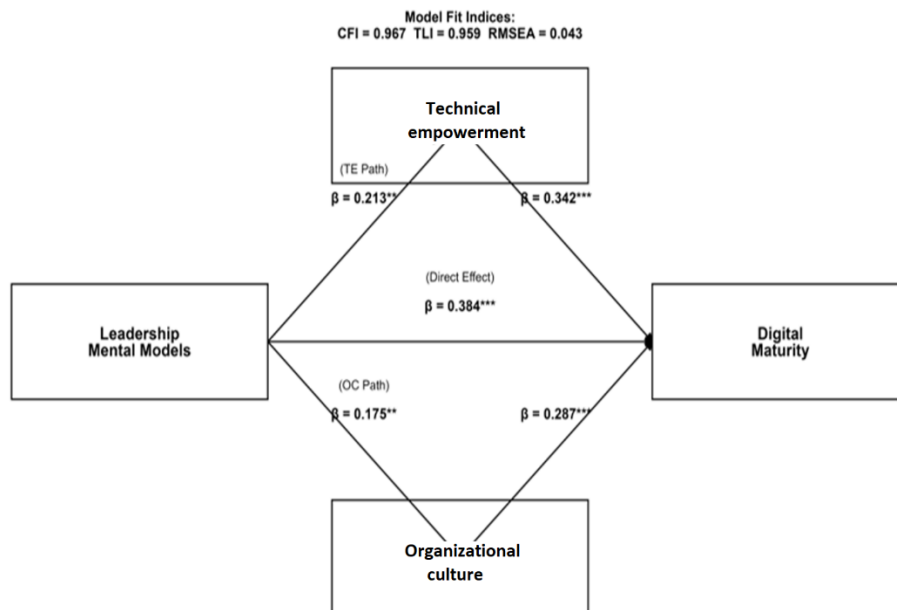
Model Fit Indices:
CFI = 0.967 TLI = 0.959 RMSEA = 0.043

Technical empowerment

(TE Path)

β = 0.213**

β = 0.342***

(Direct Effect)

β = 0.384***

Leadership Mental Models

Digital Maturity

(OC Path)

β = 0.175**

β = 0.287***

Organizational culture